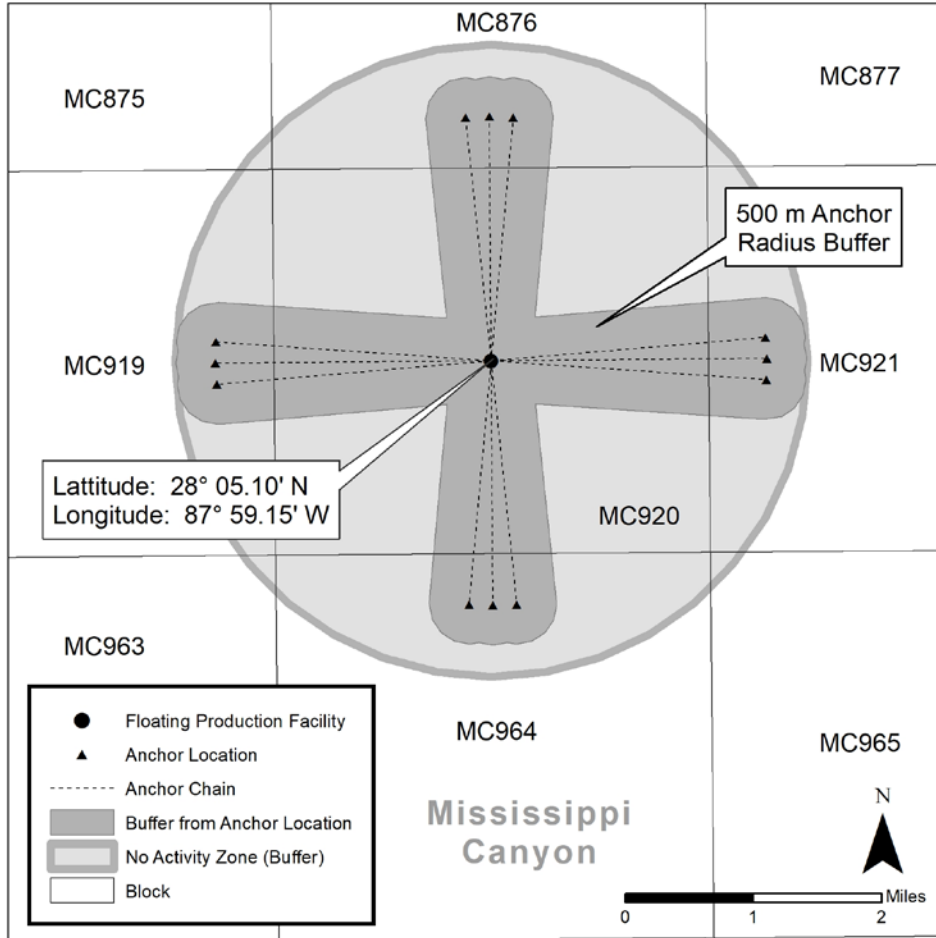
MC876

MC875

MC877

500 m Anchor Radius Buffer

MC919

MC921

Lattitude: 28° 05.10' N
Longitude: 87° 59.15' W

MC920

MC963

Floating Production Facility
Anchor Location
Anchor Chain
Buffer from Anchor Location
No Activity Zone (Buffer)
Block

MC964

MC965

Mississippi Canyon

N

Miles
0 1 2